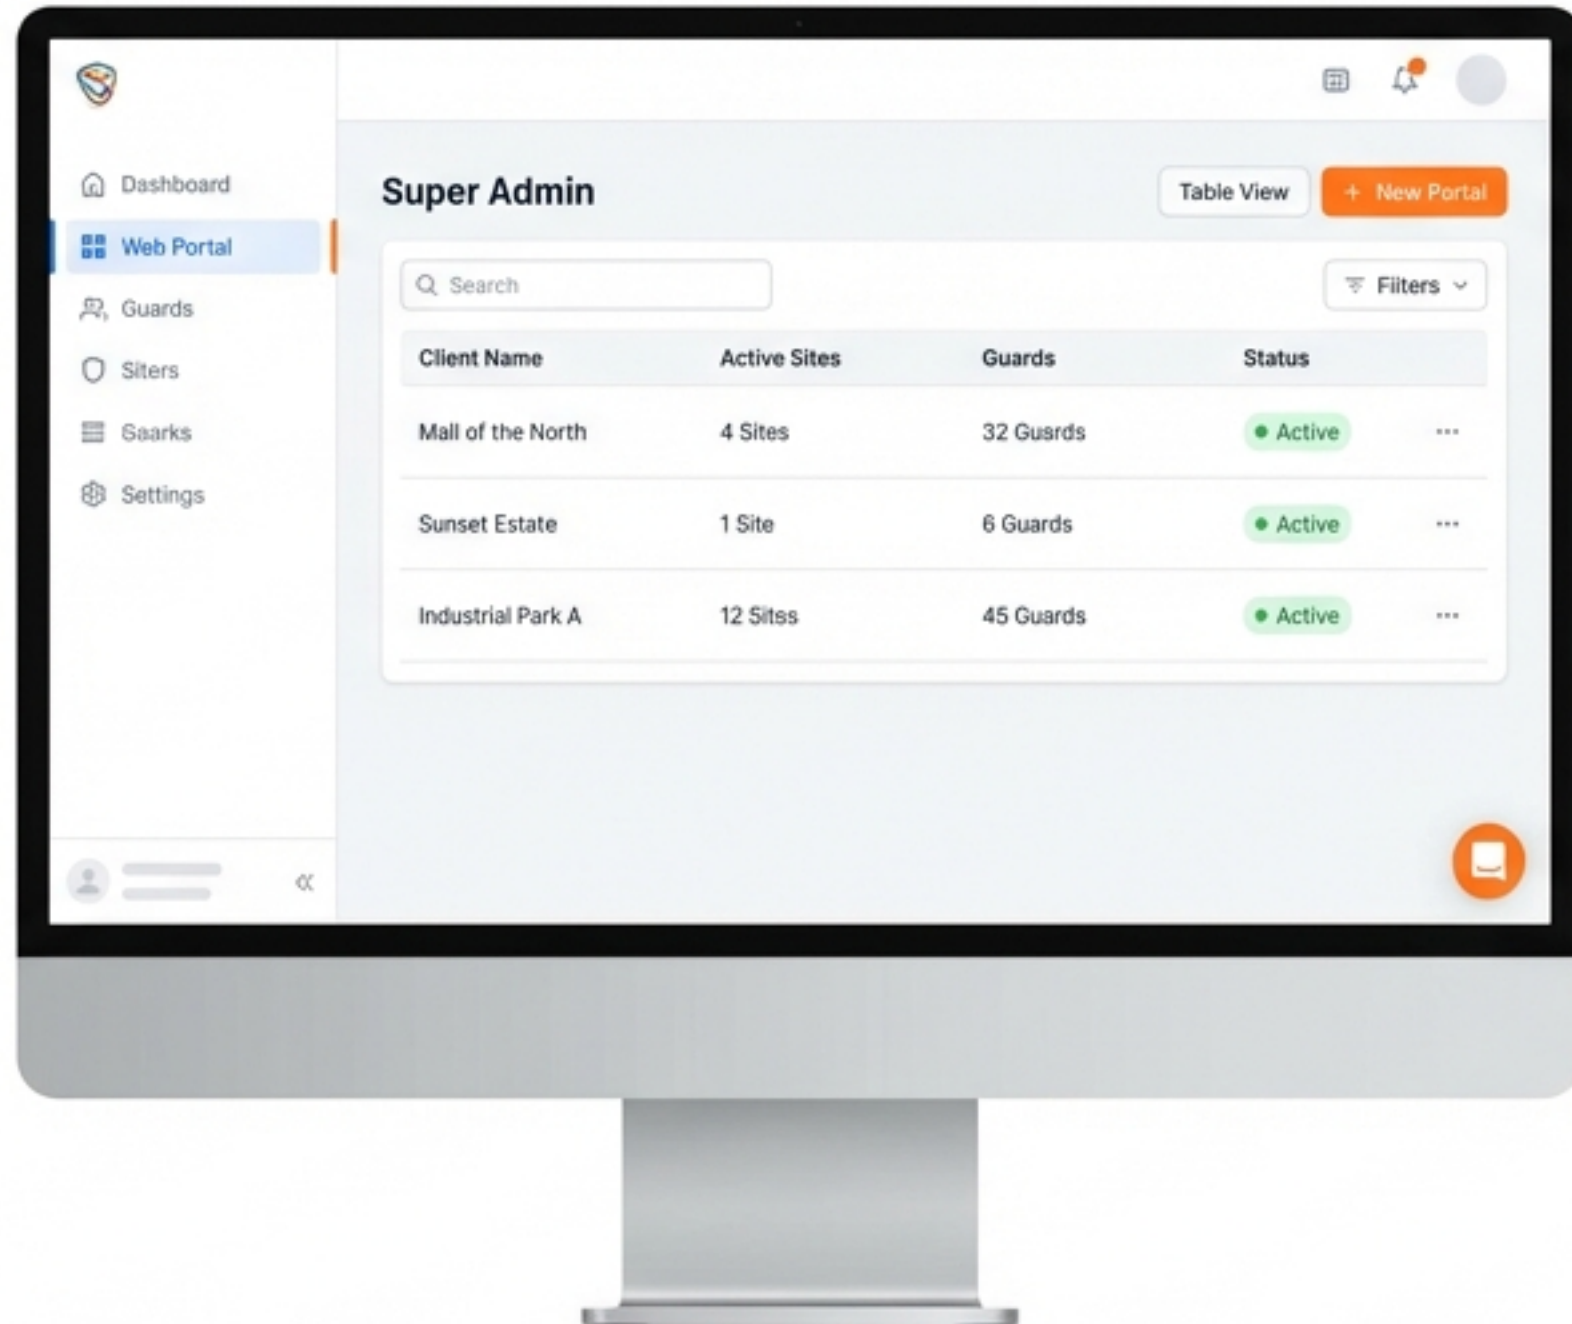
Dashboard
Web Portal
Guards
Siters
Saarks
Settings

Super Admin

Table View
+ New Portal

Search

Filters

| Client Name | Active Sites | Guards | Status | |
|---|---|---|---|---|
| Mall of the North | 4 Sites | 32 Guards | Active | ··· |
| Sunset Estate | 1 Site | 6 Guards | Active | ··· |
| Industrial Park A | 12 Sitss | 45 Guards | Active | ··· |